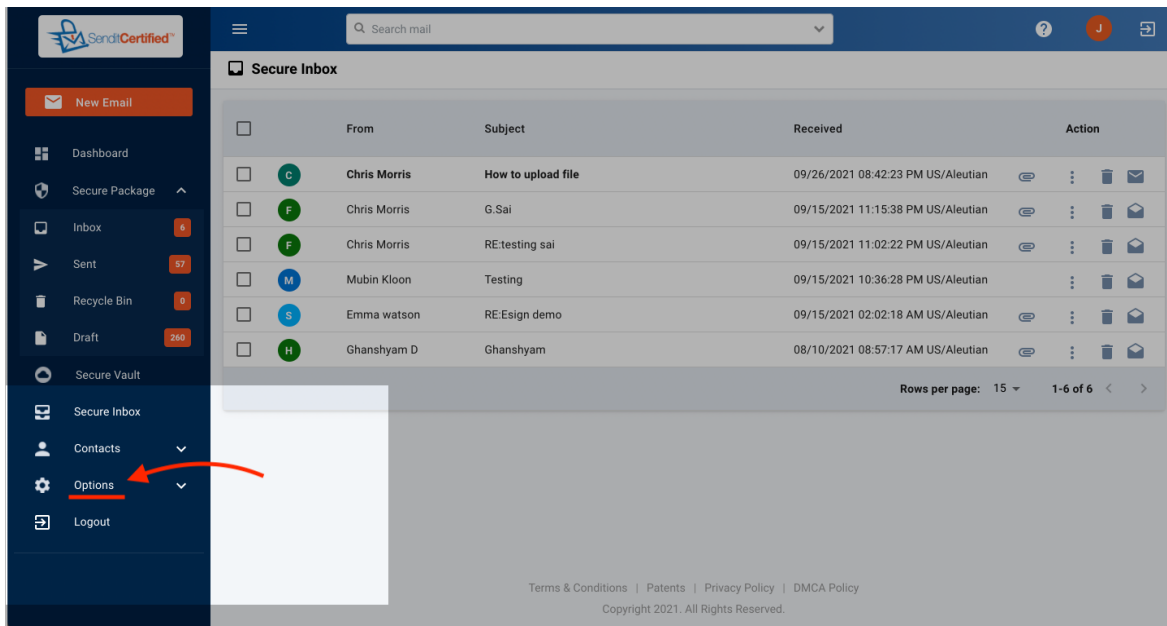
SenditCertified™

Search mail

J

New Email

Dashboard

Secure Package

Inbox 6

Sent 57

Recycle Bin 0

Draft 260

Secure Vault

Secure Inbox

Contacts

Options

Logout

Secure Inbox

| | | From | Subject | Received | Action |
|---|---|---|---|---|---|
| | C | Chris Morris | How to upload file | 09/26/2021 08:42:23 PM US/Aleutian | |
| | F | Chris Morris | G.Sai | 09/15/2021 11:15:38 PM US/Aleutian | |
| | F | Chris Morris | RE:testing sai | 09/15/2021 11:02:22 PM US/Aleutian | |
| | M | Mubin Kloon | Testing | 09/15/2021 10:36:28 PM US/Aleutian | |
| | S | Emma watson | RE:Esign demo | 09/15/2021 02:02:18 AM US/Aleutian | |
| | H | Ghanshyam D | Ghanshyam | 08/10/2021 08:57:17 AM US/Aleutian | |

Rows per page: 15 1-6 of 6

Terms & Conditions | Patents | Privacy Policy | DMCA Policy
Copyright 2021. All Rights Reserved.